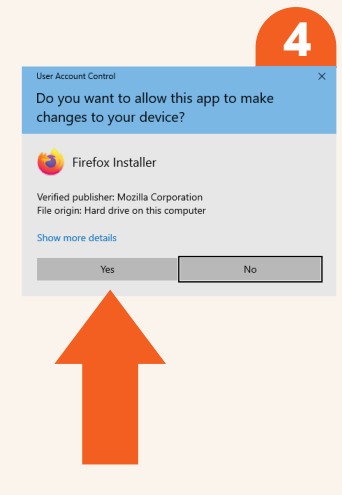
4

User Account Control

×

Do you want to allow this app to make changes to your device?

Firefox Installer

Verified publisher: Mozilla Corporation
File origin: Hard drive on this computer

Show more details

Yes

No